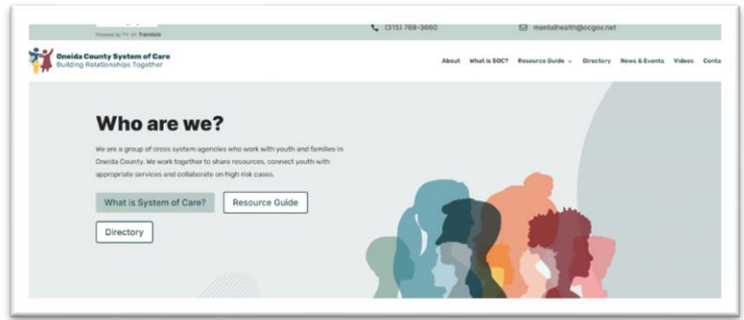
Powered by Google Translate

(315) 768-3660

mentalhealth@ocgov.net

Oneida County System of Care
Building Relationships Together

About What is SOC? Resource Guide Directory News & Events Videos Conta

Who are we?

We are a group of cross system agencies who work with youth and families in Oneida County. We work together to share resources, connect youth with appropriate services and collaborate on high risk cases.

What is System of Care?

Resource Guide

Directory